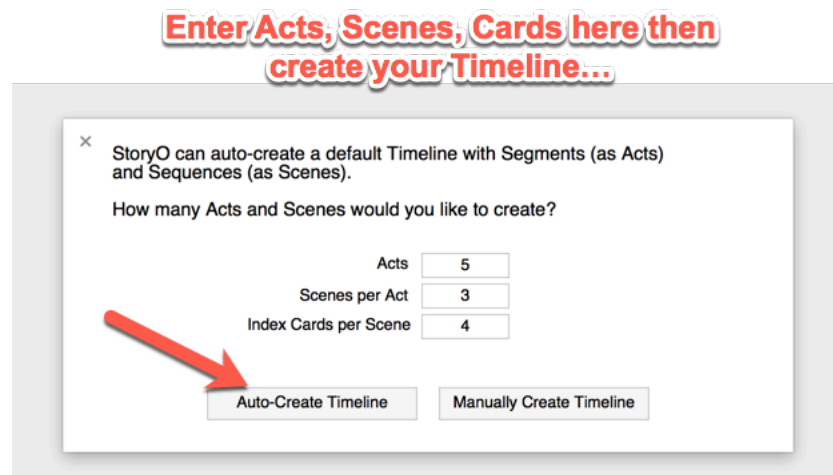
Enter Acts, Scenes, Cards here then create your Timeline…

×

StoryO can auto-create a default Timeline with Segments (as Acts) and Sequences (as Scenes).

How many Acts and Scenes would you like to create?

Acts 5
Scenes per Act 3
Index Cards per Scene 4

Auto-Create Timeline

Manually Create Timeline